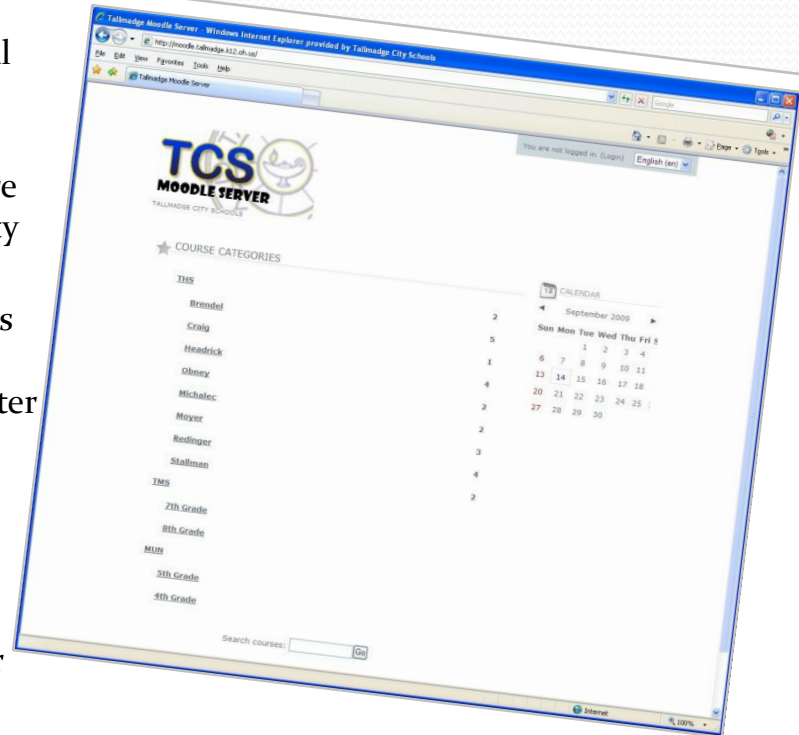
l

e
y

s

ter

r

Tallmadge Moodle Server - Windows Internet Explorer provided by Tallmadge City Schools

http://moodle.tallmadge.k12.oh.us/

File Edit View Favorites Tools Help

Tallmadge Moodle Server

Google

Page Tools

TCS MOODLE SERVER TALLMADGE CITY SCHOOLS

You are not logged in. (Login) English (en)

COURSE CATEGORIES

| | |
|---|---|
| THS | |
| Brendel | 2 |
| Craig | 5 |
| Headrick | 1 |
| Obney | 4 |
| Michalec | 2 |
| Moyer | 2 |
| Redinger | 3 |
| Stallman | 4 |
| TMS | 2 |
| 7th Grade | |
| 8th Grade | |
| MUN | |
| 5th Grade | |
| 4th Grade | |

CALENDAR

September 2009

| Sun | Mon | Tue | Wed | Thu | Fri | S |
|---|---|---|---|---|---|---|
| | | 1 | 2 | 3 | 4 | |
| 6 | 7 | 8 | 9 | 10 | 11 | |
| 13 | 14 | 15 | 16 | 17 | 18 | |
| 20 | 21 | 22 | 23 | 24 | 25 | |
| 27 | 28 | 29 | 30 | | | |

Search courses: Go

Internet 100%